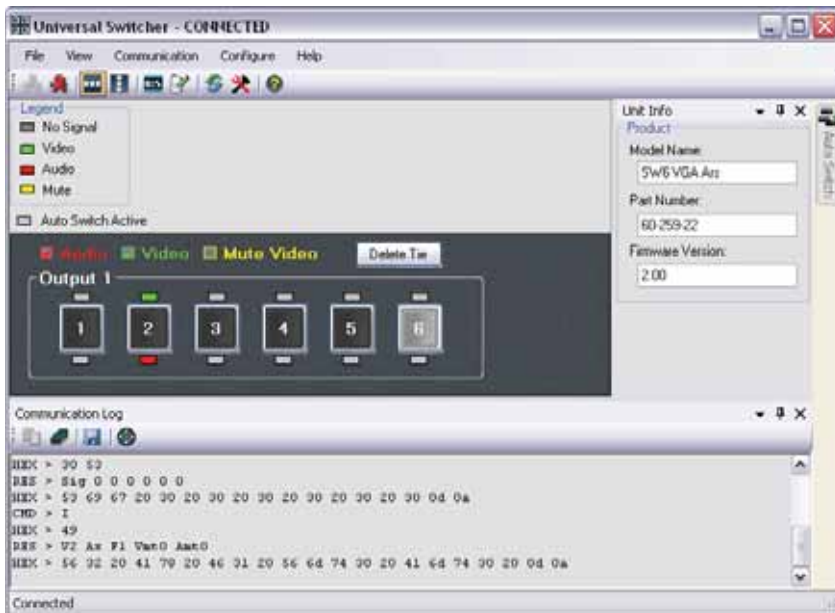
Universal Switcher - CONNECTED

File View Communication Configure Help

Legend
No Signal
Video
Audio
Mute

Auto Switch Active

Audio Video Mute Video Delete Tie

Output 1

1 2 3 4 5 6

Unit Info
Product
Model Name:
SW6 VGA Ax
Part Number:
60-259-22
Firmware Version:
2.00

Auto Switch

Communication Log

HEX > 30 53
RES > Sig 0 0 0 0 0 0
HEX > 53 69 67 20 30 20 30 20 30 20 30 20 30 20 30 0d 0a
CMD > I
HEX > 49
RES > V2 Ax F1 Vmt0 Amt0
HEX > 56 32 20 41 78 20 46 31 20 56 6d 74 30 20 41 6d 74 30 20 0d 0a

Connected